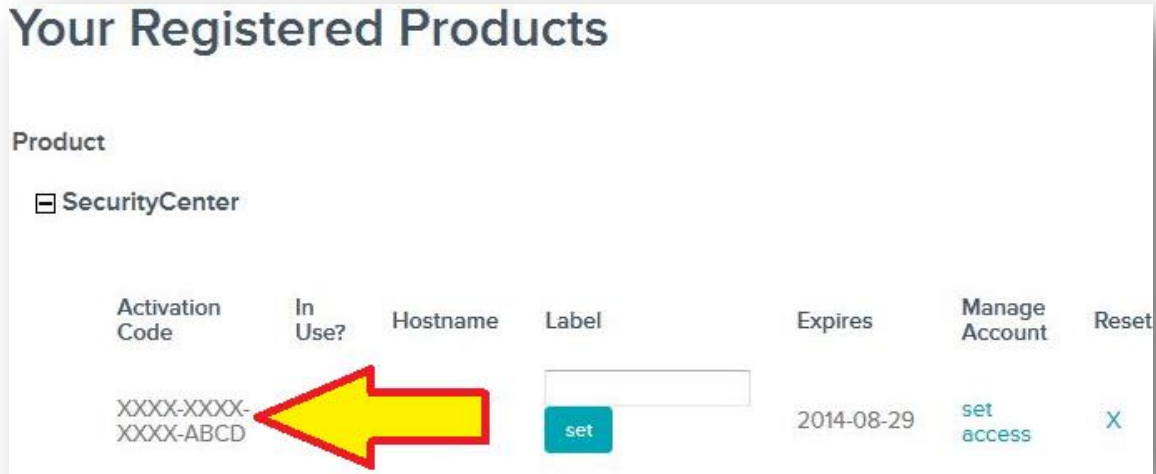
Your Registered Products

Product

SecurityCenter

| Activation Code | In Use? | Hostname | Label | Expires | Manage Account | Reset |
|---|---|---|---|---|---|---|
| XXXX-XXXX-XXXX-ABCD | | | set | 2014-08-29 | set access | X |